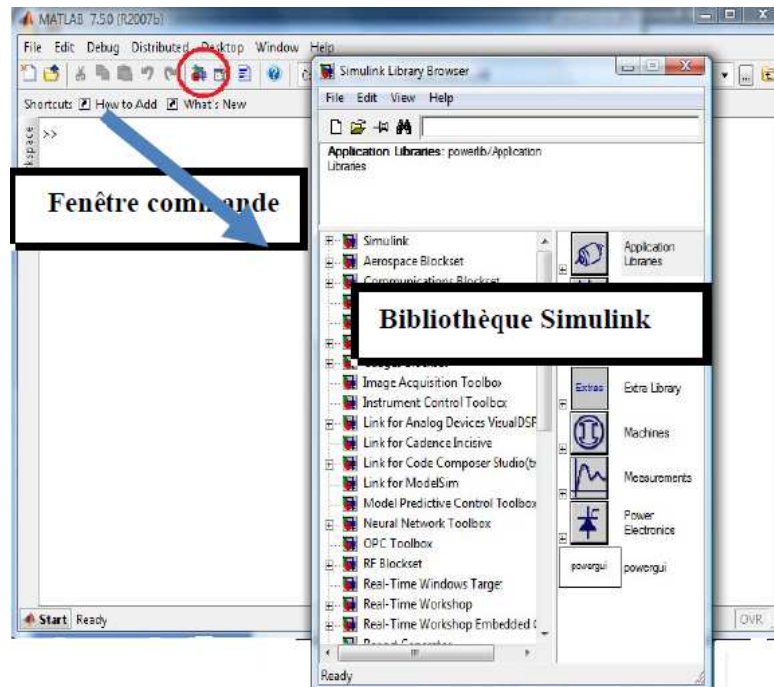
MATLAB 7.50 (R2007b)
File Edit Debug Distributed Desktop Window Help
Shortcuts How to Add What's New
>>
Fenêtre commande
Simulink Library Browser
File Edit View Help
Application Libraries: powerlib/Application Libraries
Simulink
Aerospace Blockset
Communications Blockset
Bibliothèque Simulink
Image Acquisition Toolbox
Instrument Control Toolbox
Link for Analog Devices VisualDSP
Link for Cadence Incisive
Link for Code Composer Studio(t
Link for ModelSim
Model Predictive Control Toolbox
Neural Network Toolbox
OPC Toolbox
RF Blockset
Real-Time Windows Target
Real-Time Workshop
Real-Time Workshop Embedded (
Application Libraries
Extras
Extra Library
Machines
Measurements
Power Electronics
powergui
powergui
Start Ready
OVR
Ready